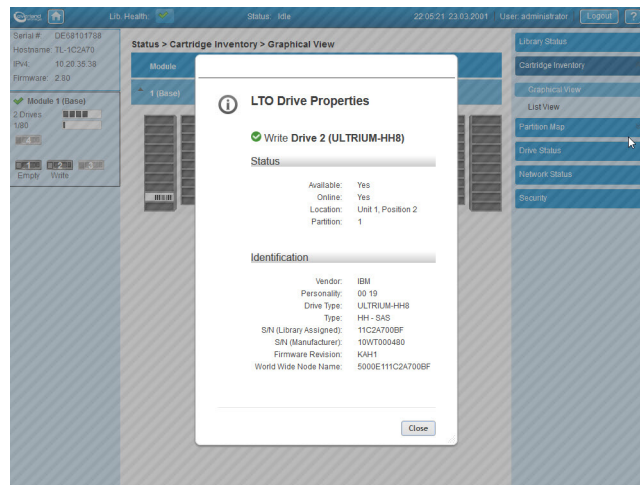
Lib. Health: Status: Idle 22:05:21 23.03.2001 User: administrator Logout ?

Serial #: DE68101788
Hostname: TL-1C2A70
IPv4: 10.20.35.38
Firmware: 2.80

Module 1 (Base)
2 Drives:
1/80

Empty Walls

Status > Cartridge Inventory > Graphical View

Module

1 (Base)

Library Status
Cartridge Inventory
Graphical View
List View
Partition Map
Drive Status
Network Status
Security

LTO Drive Properties

Write Drive 2 (ULTRIUM-HH8)

Status

Available: Yes
Online: Yes
Location: Unit 1, Position 2
Partition: 1

Identification

Vendor: IBM
Personality: 00 19
Drive Type: ULTRIUM-HH8
Type: HH - SAS
S/N (Library Assigned): 11C2A700BF
S/N (Manufacturer): 10WT000480
Firmware Revision: KAH1
World Wide Node Name: 5000E111C2A700BF

Close